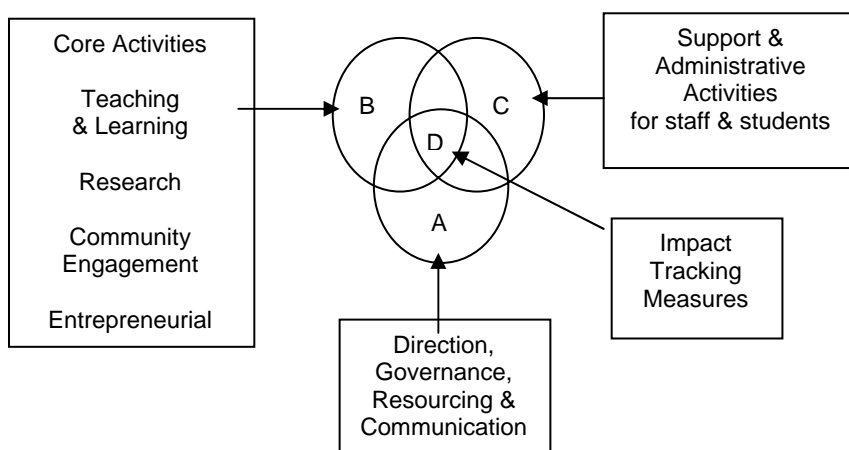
Core Activities

Teaching & Learning

Research

Community Engagement

Entrepreneurial

B

C

D

A

Support & Administrative Activities for staff & students

Impact Tracking Measures

Direction, Governance, Resourcing & Communication